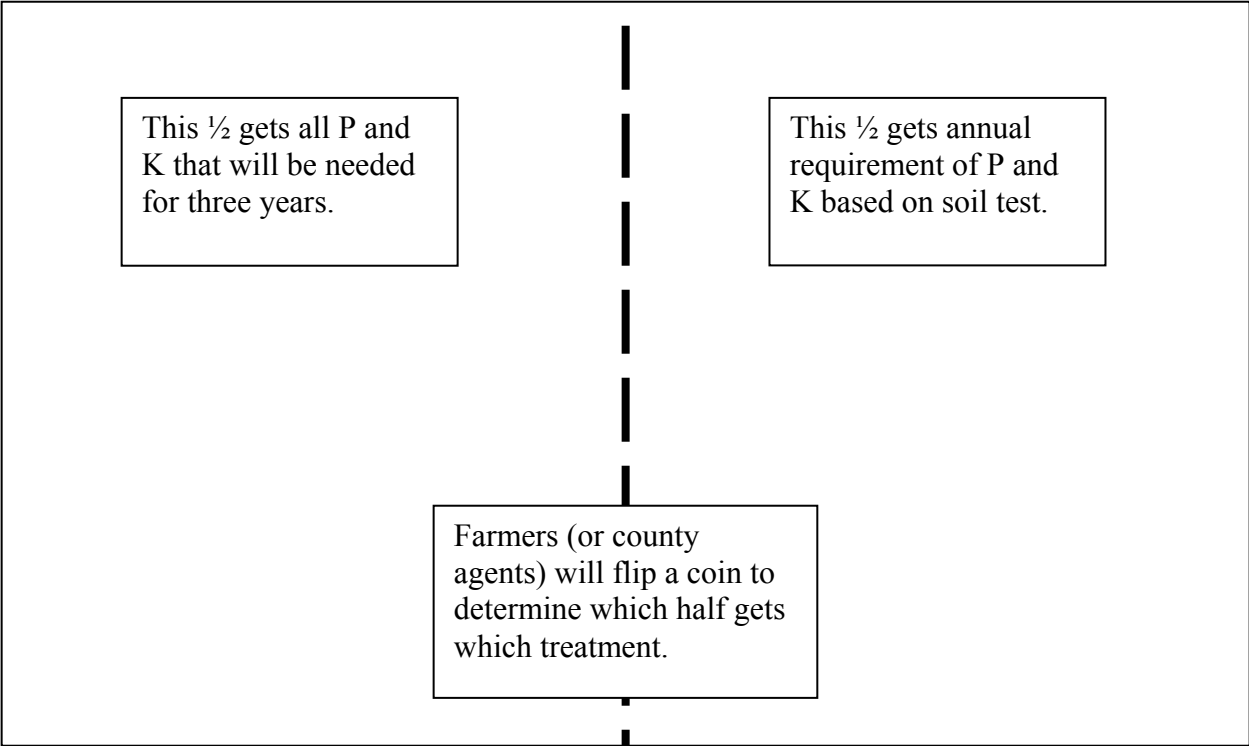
This ½ gets all P and K that will be needed for three years.

This ½ gets annual requirement of P and K based on soil test.

Farmers (or county agents) will flip a coin to determine which half gets which treatment.